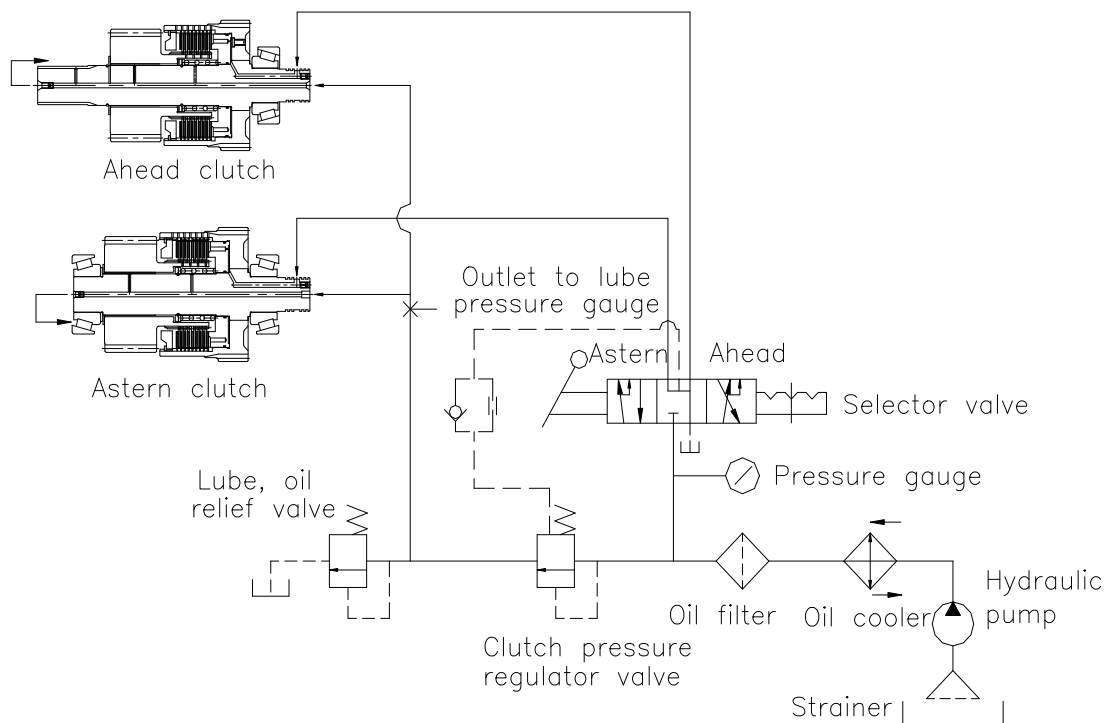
Ahead clutch

Astern clutch

Outlet to lube pressure gauge

Astern

Ahead

Selector valve

Pressure gauge

Lube, oil relief valve

Oil filter

Oil cooler

Hydraulic pump

Clutch pressure regulator valve

Strainer